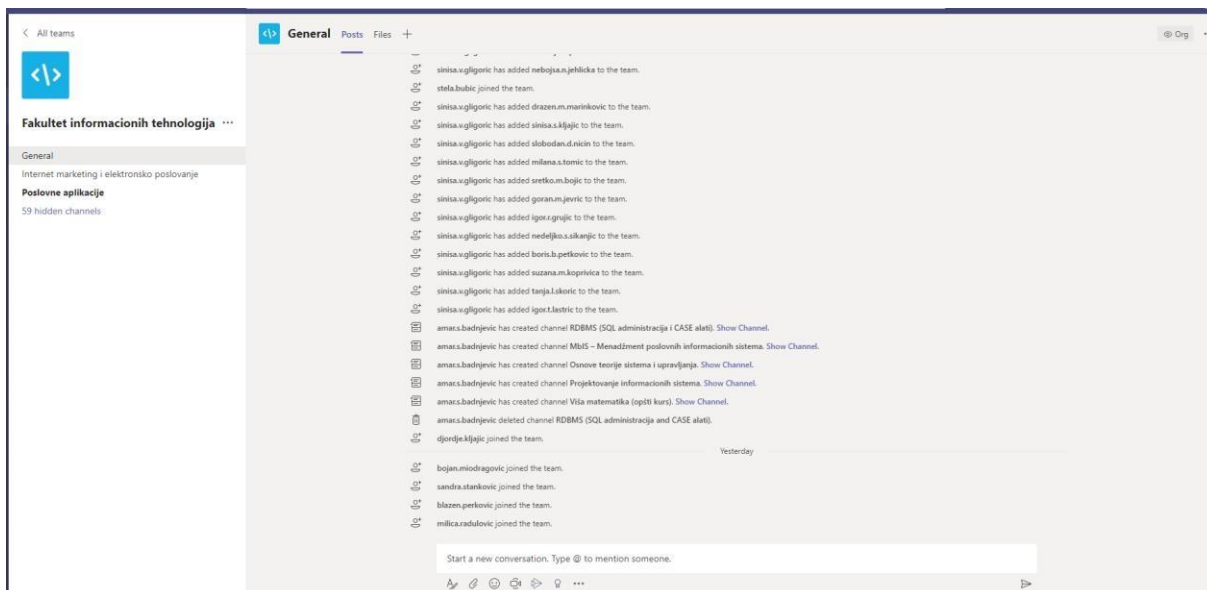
< All teams

<\>

Fakultet informacionih tehnologija ···

General

Internet marketing i elektronsko poslovanje

Poslovne aplikacije

59 hidden channels

<\> General Posts Files +

Org

sinisa.v.gligoric has added nebojsa.n.jehlicka to the team.

stela.bubic joined the team.

sinisa.v.gligoric has added drazen.m.marinkovic to the team.

sinisa.v.gligoric has added sinisa.s.kljajic to the team.

sinisa.v.gligoric has added slobodan.d.nicin to the team.

sinisa.v.gligoric has added milana.s.tomic to the team.

sinisa.v.gligoric has added sretko.m.bojic to the team.

sinisa.v.gligoric has added goran.m.jevric to the team.

sinisa.v.gligoric has added igor.r.grujic to the team.

sinisa.v.gligoric has added nedeljko.s.sikanjic to the team.

sinisa.v.gligoric has added boris.b.petkovic to the team.

sinisa.v.gligoric has added suzana.m.koprivica to the team.

sinisa.v.gligoric has added tanja.l.skoric to the team.

sinisa.v.gligoric has added igor.t.lastric to the team.

amar.s.badnjevic has created channel RDBMS (SQL administracija i CASE alati). Show Channel.

amar.s.badnjevic has created channel MbIS – Menadžment poslovnih informacionih sistema. Show Channel.

amar.s.badnjevic has created channel Osnove teorije sistema i upravljanja. Show Channel.

amar.s.badnjevic has created channel Projektovanje informacionih sistema. Show Channel.

amar.s.badnjevic has created channel Viša matematika (opšti kurs). Show Channel.

amar.s.badnjevic deleted channel RDBMS (SQL administracija and CASE alati).

djordje.kljajic joined the team.

Yesterday

bojan.miodragovic joined the team.

sandra.stankovic joined the team.

blazen.perkovic joined the team.

milica.radulovic joined the team.

Start a new conversation. Type @ to mention someone.

···